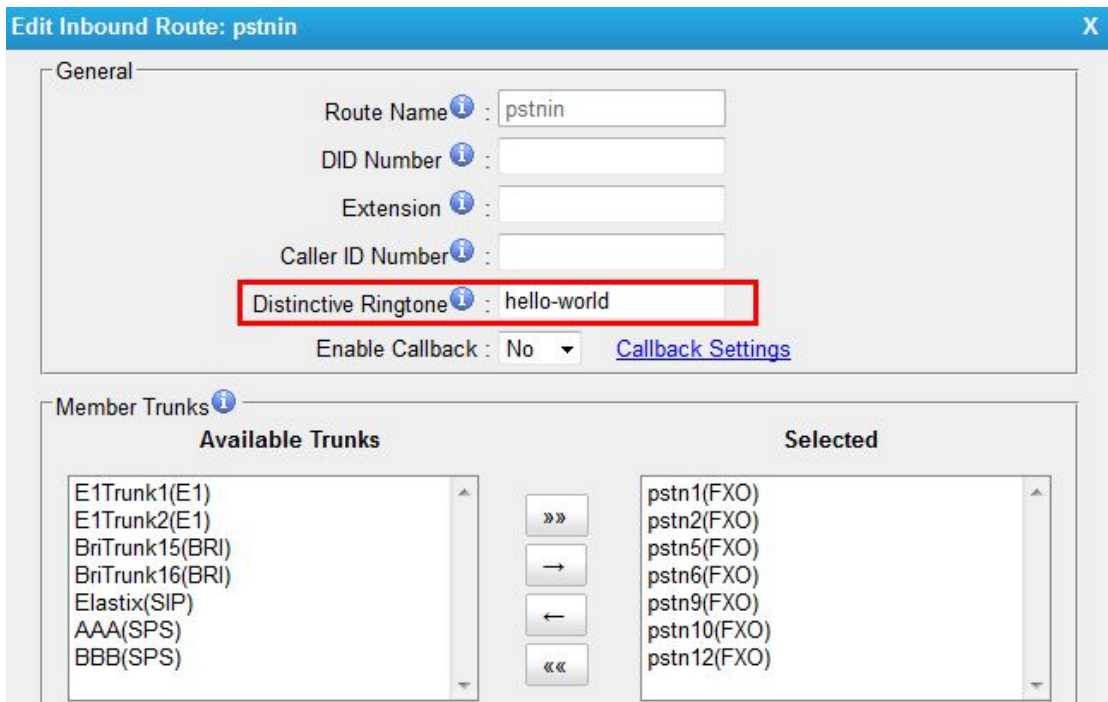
Edit Inbound Route: pstnin

X

General

Route Name : pstnin

DID Number :

Extension :

Caller ID Number :

Distinctive Ringtone : hello-world

Enable Callback : No

Callback Settings

Member Trunks

Available Trunks

Selected

E1Trunk1(E1)
E1Trunk2(E1)
BriTrunk15(BRI)
BriTrunk16(BRI)
Elastix(SIP)
AAA(SPS)
BBB(SPS)

»»
→
←
««

pstn1(FXO)
pstn2(FXO)
pstn5(FXO)
pstn6(FXO)
pstn9(FXO)
pstn10(FXO)
pstn12(FXO)